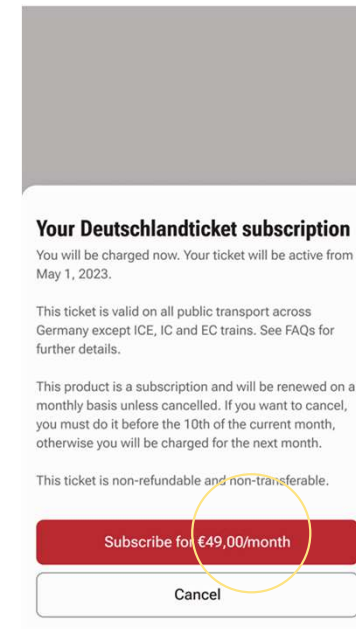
Your Deutschlandticket subscription

You will be charged now. Your ticket will be active from May 1, 2023.

This ticket is valid on all public transport across Germany except ICE, IC and EC trains. See FAQs for further details.

This product is a subscription and will be renewed on a monthly basis unless cancelled. If you want to cancel, you must do it before the 10th of the current month, otherwise you will be charged for the next month.

This ticket is non-refundable and non-transferable.

Subscribe for €49,00/month

Cancel